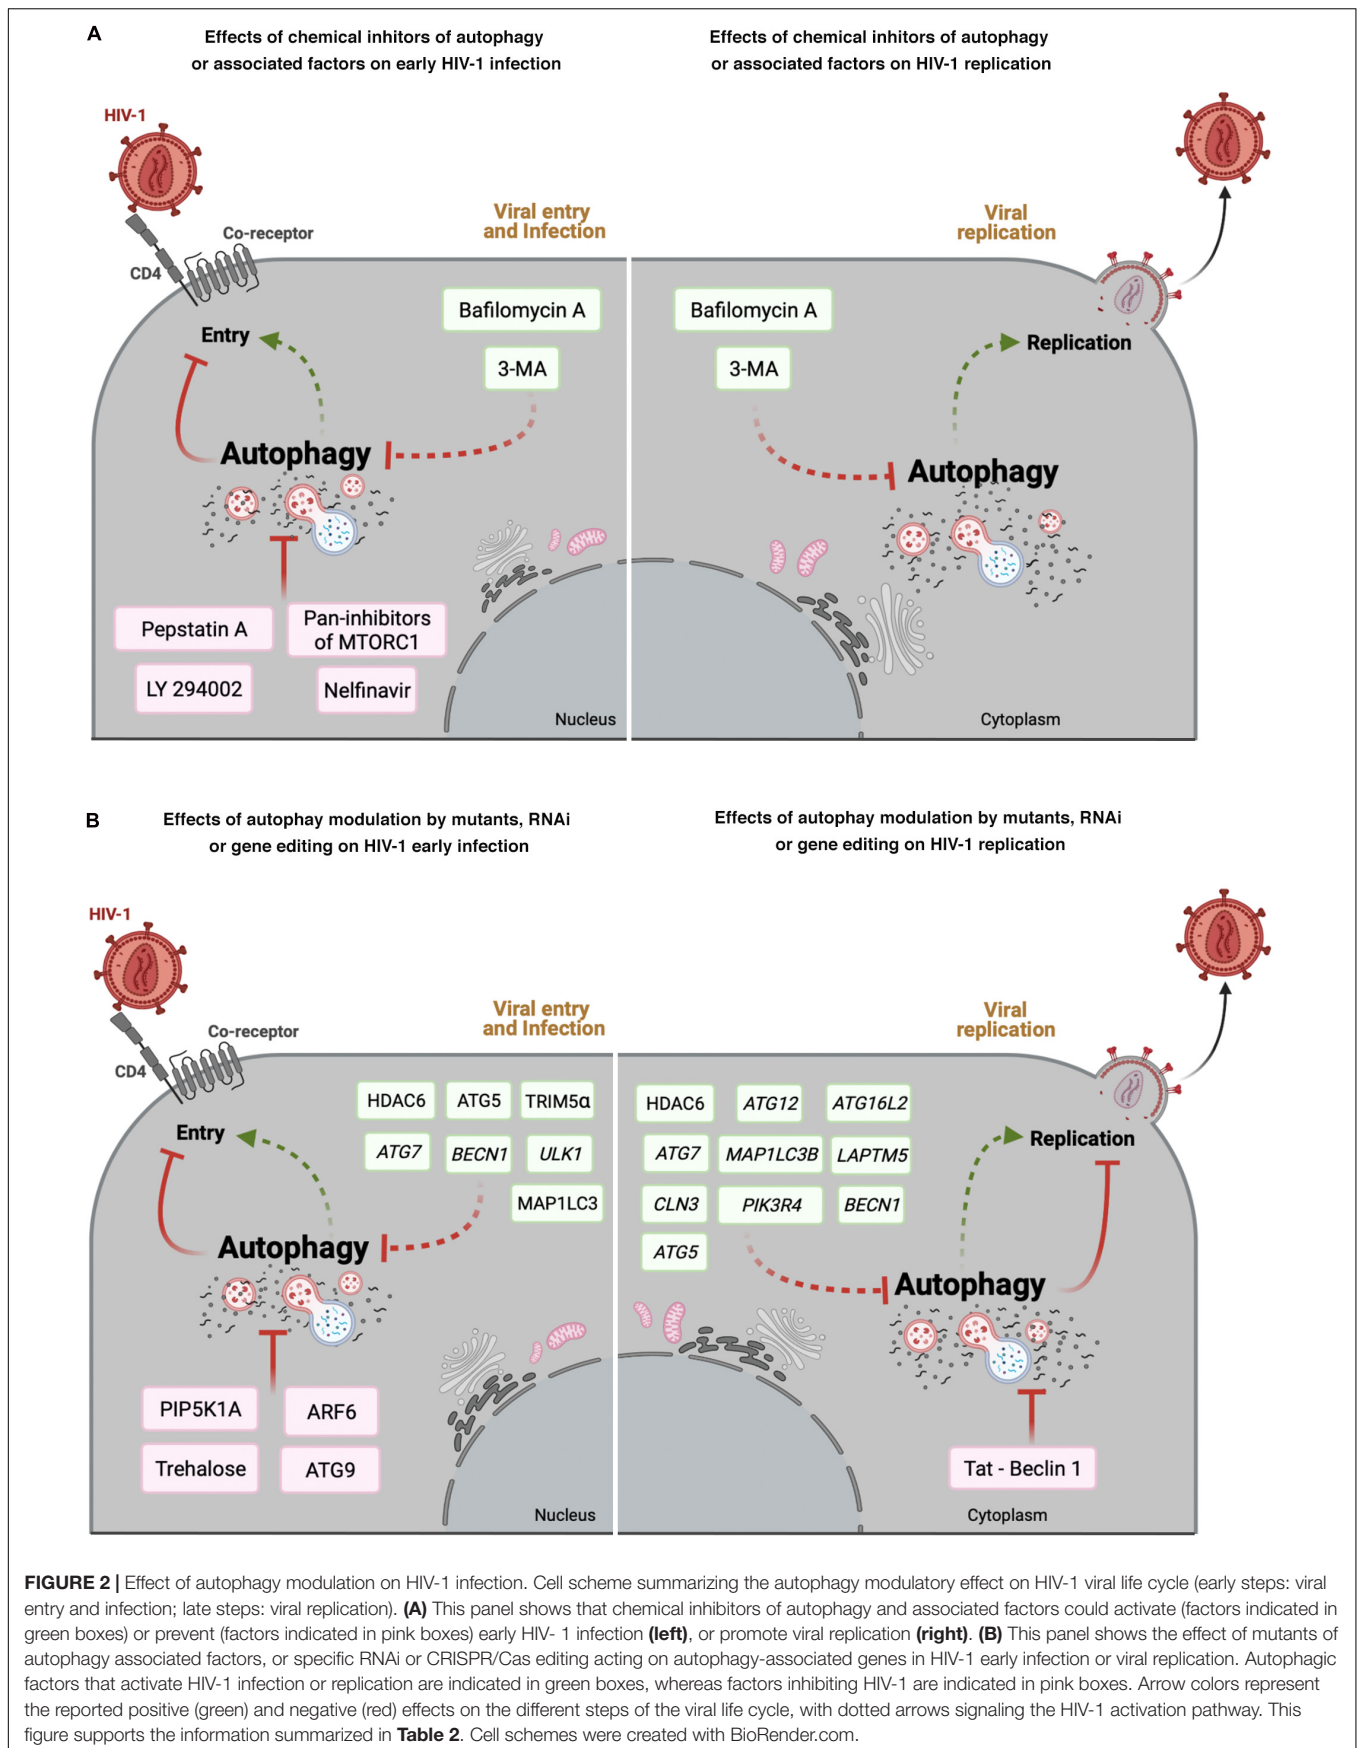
A

Effects of chemical inhitors of autophagy or associated factors on early HIV-1 infection

Effects of chemical inhitors of autophagy or associated factors on HIV-1 replication

HIV-1

Co-receptor

CD4

Viral entry and Infection

Bafilomycin A

3-MA

Entry

Autophagy

Pepstatin A

Pan-inhibitors of MTORC1

LY 294002

Nelfinavir

Nucleus

Viral replication

Bafilomycin A

3-MA

Replication

Autophagy

Cytoplasm

B

Effects of autophay modulation by mutants, RNAi or gene editing on HIV-1 early infection

Effects of autophay modulation by mutants, RNAi or gene editing on HIV-1 replication

HIV-1

Co-receptor

CD4

Viral entry and Infection

HDAC6

ATG5

TRIM5α

ATG7

BECN1

ULK1

MAP1LC3

Entry

Autophagy

PIP5K1A

ARF6

Trehalose

ATG9

Nucleus

Viral replication

HDAC6

ATG12

ATG16L2

ATG7

MAP1LC3B

LAPTM5

CLN3

PIK3R4

BECN1

ATG5

Replication

Autophagy

Tat - Beclin 1

Cytoplasm

FIGURE 2 | Effect of autophagy modulation on HIV-1 infection. Cell scheme summarizing the autophagy modulatory effect on HIV-1 viral life cycle (early steps: viral entry and infection; late steps: viral replication). (A) This panel shows that chemical inhibitors of autophagy and associated factors could activate (factors indicated in green boxes) or prevent (factors indicated in pink boxes) early HIV- 1 infection (left), or promote viral replication (right). (B) This panel shows the effect of mutants of autophagy associated factors, or specific RNAi or CRISPR/Cas editing acting on autophagy-associated genes in HIV-1 early infection or viral replication. Autophagic factors that activate HIV-1 infection or replication are indicated in green boxes, whereas factors inhibiting HIV-1 are indicated in pink boxes. Arrow colors represent the reported positive (green) and negative (red) effects on the different steps of the viral life cycle, with dotted arrows signaling the HIV-1 activation pathway. This figure supports the information summarized in Table 2. Cell schemes were created with BioRender.com.